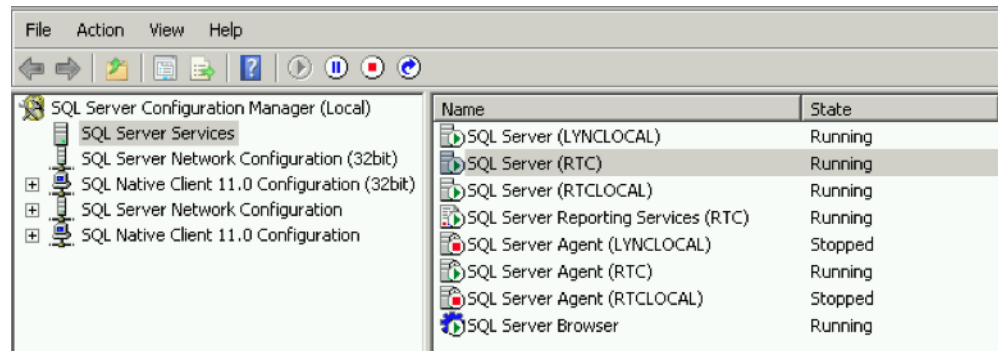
File Action View Help

SQL Server Configuration Manager (Local)
SQL Server Services
SQL Server Network Configuration (32bit)
SQL Native Client 11.0 Configuration (32bit)
SQL Server Network Configuration
SQL Native Client 11.0 Configuration

| Name | State |
|---|---|
| SQL Server (LYNCLOCAL) | Running |
| SQL Server (RTC) | Running |
| SQL Server (RTCLOCAL) | Running |
| SQL Server Reporting Services (RTC) | Running |
| SQL Server Agent (LYNCLOCAL) | Stopped |
| SQL Server Agent (RTC) | Running |
| SQL Server Agent (RTCLOCAL) | Stopped |
| SQL Server Browser | Running |